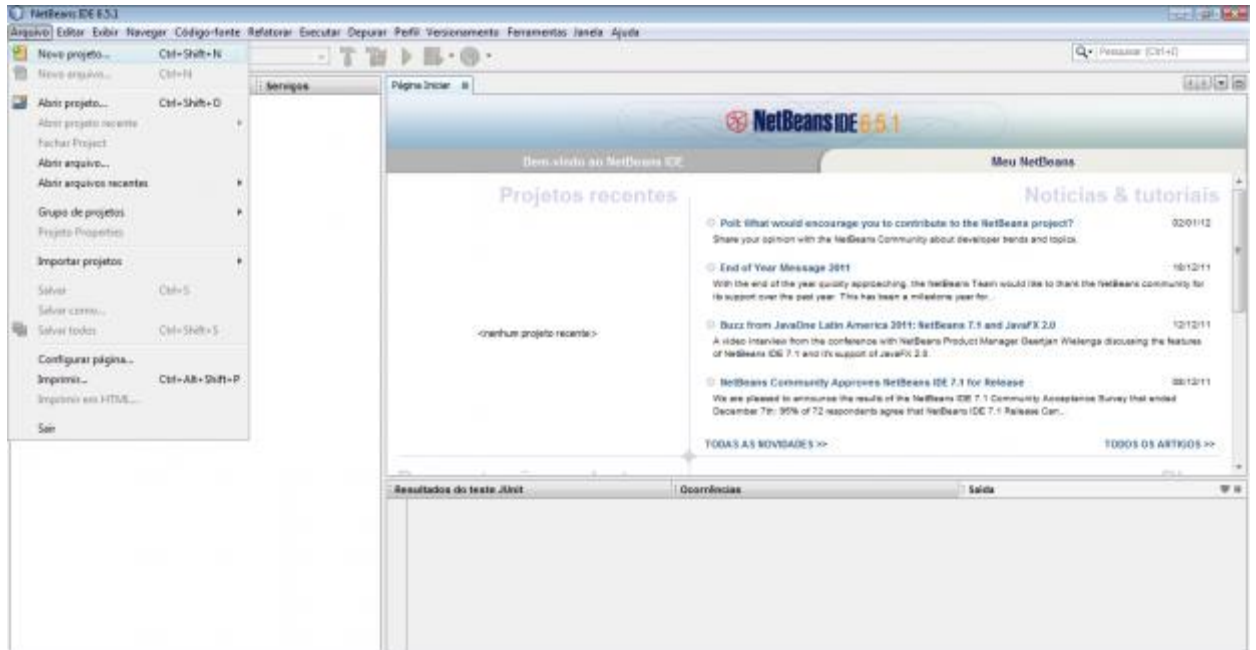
NetBeans IDE 6.5.1

Arquivo Editar Exibir Navegar Código-fonte Refatorar Executar Depurar Perfil Versionamento Ferramentas Janela Ajuda

Novo projeto... Ctrl+Shift+N
Novo arquivo... Ctrl+N
Abrir projeto... Ctrl+Shift+O
Abrir projeto recente
Fechar Project
Abrir arquivo...
Abrir arquivos recentes
Grupo de projetos
Projeto Properties
Importar projetos
Salvar Ctrl+S
Salvar como...
Salvar todos Ctrl+Shift+S
Configurar página...
Imprimir... Ctrl+Alt+Shift+P
Imprimir em HTML...
Sair

Serviços

Página Inicial

Pesquisar (Ctrl+I)

NetBeans IDE 6.5.1

Bem-vindo ao NetBeans IDE

Meu NetBeans

Projetos recentes

<nenhum projeto recente>

Notícias & tutoriais

Poll: What would encourage you to contribute to the NetBeans project? 02/01/12
Share your opinion with the NetBeans Community about developer trends and topics.

End of Year Message 2011 16/12/11
With the end of the year quickly approaching, the NetBeans Team would like to thank the NetBeans community for its support over the past year. This has been a milestone year for...

Buzz from JavaOne Latin America 2011: NetBeans 7.1 and JavaFX 2.0 12/12/11
A video interview from the conference with NetBeans Product Manager Geertjan Wielenga discussing the features of NetBeans IDE 7.1 and it's support of JavaFX 2.0.

NetBeans Community Approves NetBeans IDE 7.1 for Release 08/12/11
We are pleased to announce the results of the NetBeans IDE 7.1 Community Acceptance Survey that ended December 7th: 95% of 72 respondents agree that NetBeans IDE 7.1 Release Can...

TODAS AS NOVIDADES >>

TODOS OS ARTIGOS >>

Resultados do teste JUnit

Ocorrências

Saída